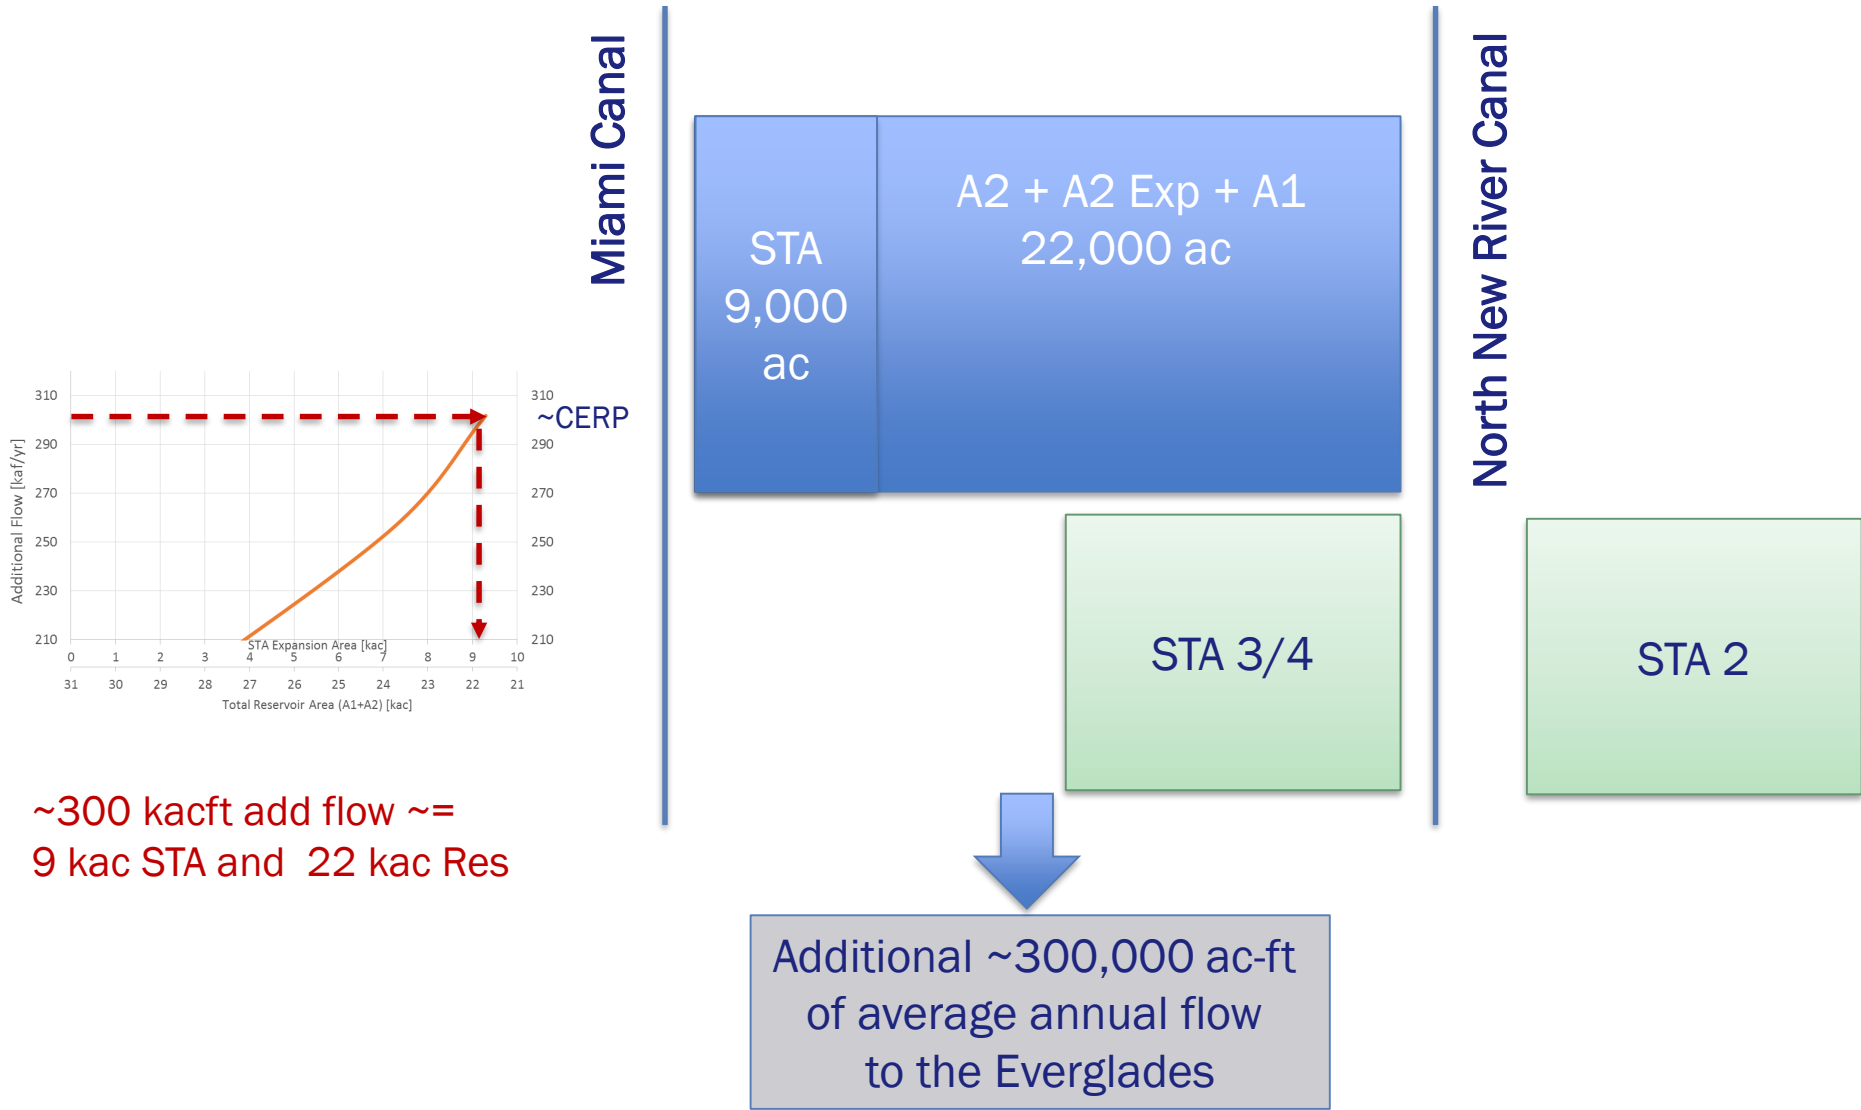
Miami Canal

STA
9,000
ac

A2 + A2 Exp + A1
22,000 ac

North New River Canal

STA 3/4

STA 2

310
290
270
250
230
210

Additional Flow [kaf/yr]

310
~CERP
290
270
250
230
210

STA Expansion Area [kac]
0 1 2 3 4 5 6 7 8 9 10
31 30 29 28 27 26 25 24 23 22 21
Total Reservoir Area (A1+A2) [kac]

~300 kacft add flow ~=
9 kac STA and 22 kac Res

Additional ~300,000 ac-ft
of average annual flow
to the Everglades